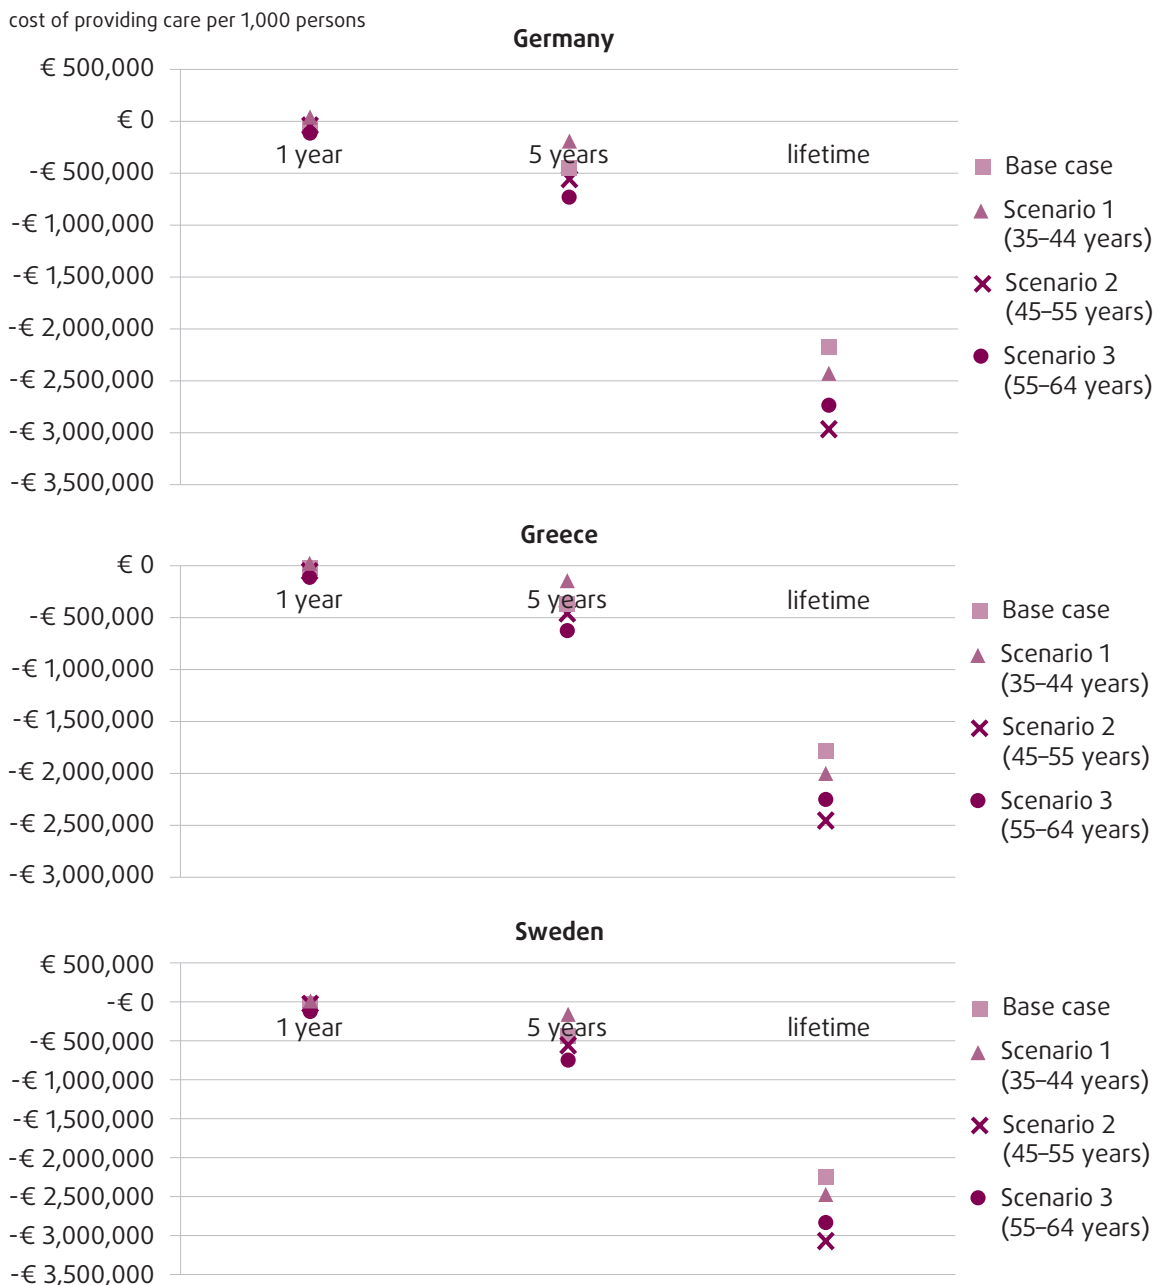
cost of providing care per 1,000 persons

Germany

€ 500,000
€ 0
-€ 500,000
-€ 1,000,000
-€ 1,500,000
-€ 2,000,000
-€ 2,500,000
-€ 3,000,000
-€ 3,500,000

1 year
5 years
lifetime

Base case
Scenario 1 (35–44 years)
Scenario 2 (45–55 years)
Scenario 3 (55–64 years)

Greece

€ 0
-€ 500,000
-€ 1,000,000
-€ 1,500,000
-€ 2,000,000
-€ 2,500,000
-€ 3,000,000

1 year
5 years
lifetime

Base case
Scenario 1 (35–44 years)
Scenario 2 (45–55 years)
Scenario 3 (55–64 years)

Sweden

€ 500,000
-€ 0
-€ 500,000
-€ 1,000,000
-€ 1,500,000
-€ 2,000,000
-€ 2,500,000
-€ 3,000,000
-€ 3,500,000

1 year
5 years
lifetime

Base case
Scenario 1 (35–44 years)
Scenario 2 (45–55 years)
Scenario 3 (55–64 years)